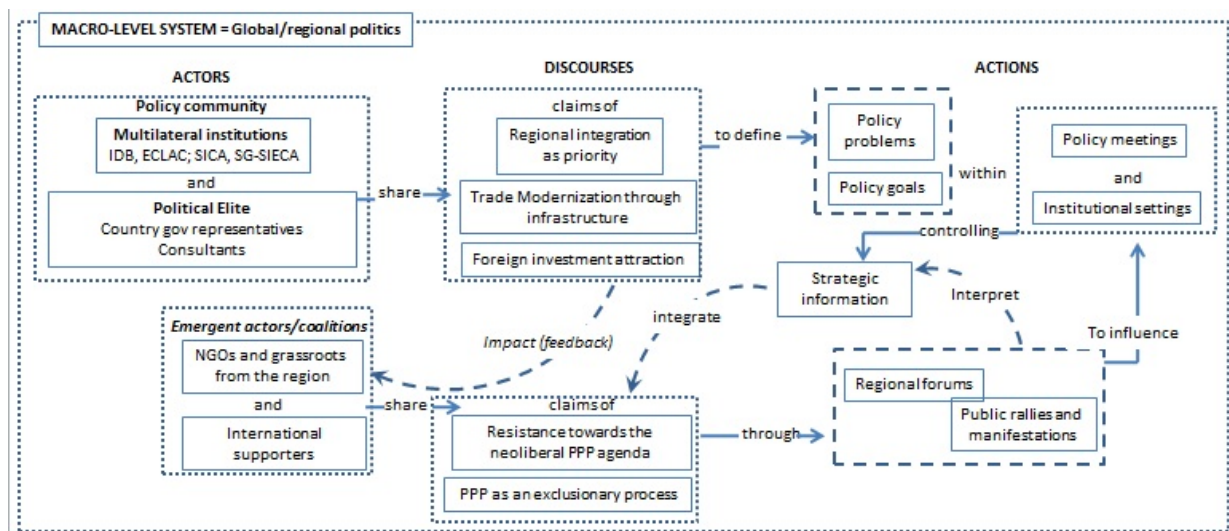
MACRO-LEVEL SYSTEM = Global/regional politics

ACTORS

DISCOURSES

ACTIONS

Policy community

Multilateral institutions
IDB, ECLAC; SICA, SG-SIECA

and

Political Elite
Country gov representatives
Consultants

share

claims of

Regional integration as priority

Trade Modernization through infrastructure

Foreign investment attraction

to define

Policy problems

Policy goals

within

Policy meetings

and

Institutional settings

controlling

Strategic information

Interpret

integrate

Impact (feedback)

Emergent actors/coalitions

NGOs and grassroots from the region

and

International supporters

share

claims of

Resistance towards the neoliberal PPP agenda

PPP as an exclusionary process

through

Regional forums

Public rallies and manifestations

To influence